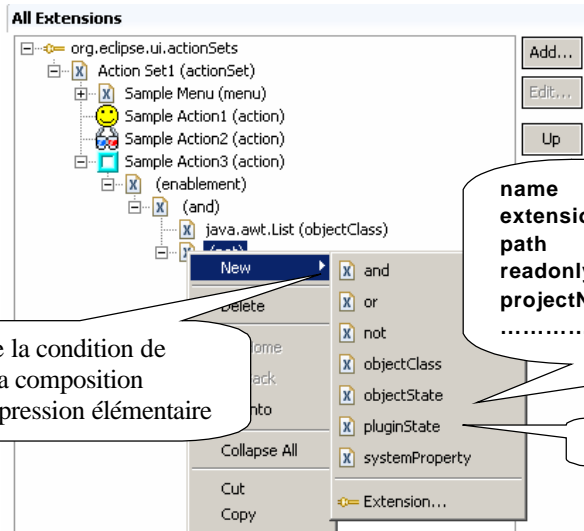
All Extensions

org.eclipse.ui.actionSets
Action Set1 (actionSet)
Sample Menu (menu)
Sample Action1 (action)
Sample Action2 (action)
Sample Action3 (action)
(enablement)
(and)
java.awt.List (objectClass)
(not)

Add...
Edit...
Up

New
Delete
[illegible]ome
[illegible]ack
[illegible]nto
Collapse All
Cut
Copy

and
or
not
objectClass
objectState
pluginState
systemProperty
Extension...

name
extensio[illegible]
path
readonly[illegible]
projectN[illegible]
………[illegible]

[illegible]e la condition de
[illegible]a composition
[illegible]pression élémentaire